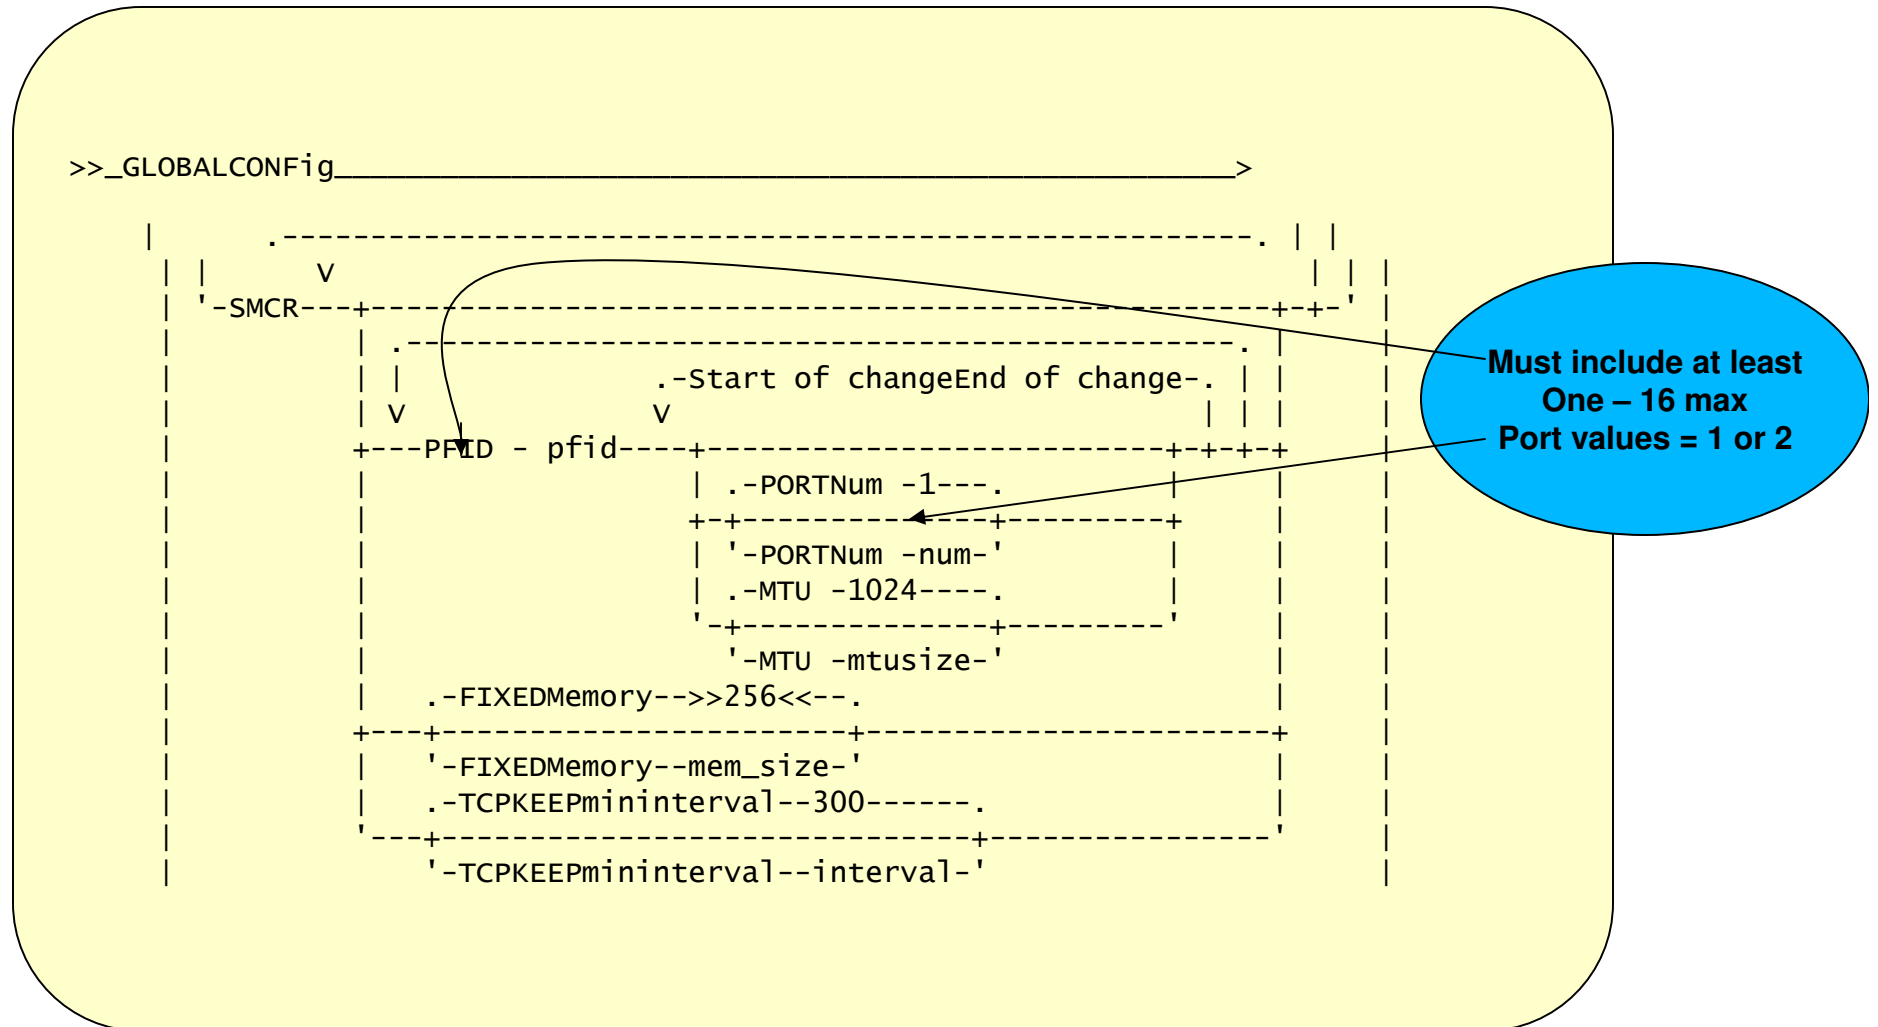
>>_GLOBALCONFig_____________________________________________________>

|       .-------------------------------------------------------. | |
| |       V                                                     | | |
| '-SMCR---+----------------------------------------------------+-+-' |
|          | .-----------------------------------------------. |      |
|          | |                .-Start of changeEnd of change-. | |    |
|          | V                V                               | | |   |
|          +---PFID - pfid----+-------------------------------+-+-+-+ |
|          |                  | .-PORTNum -1---.          |          | |
|          |                  +-+--------------+---------+          | |
|          |                  | '-PORTNum -num-'          |          | |
|          |                  | .-MTU -1024----.          |          | |
|          |                  '-+--------------+---------'          | |
|          |                    '-MTU -mtusize-'                    | |
|          |   .-FIXEDMemory-->>256<<--.                            | |
|          +---+-----------------------+----------------------------+ |
|          |   '-FIXEDMemory--mem_size-'                            | |
|          |   .-TCPKEEPmininterval--300------.                     | |
|          '---+------------------------------+---------------------' |
|              '-TCPKEEPmininterval--interval-'                       |

Must include at least One – 16 max
Port values = 1 or 2